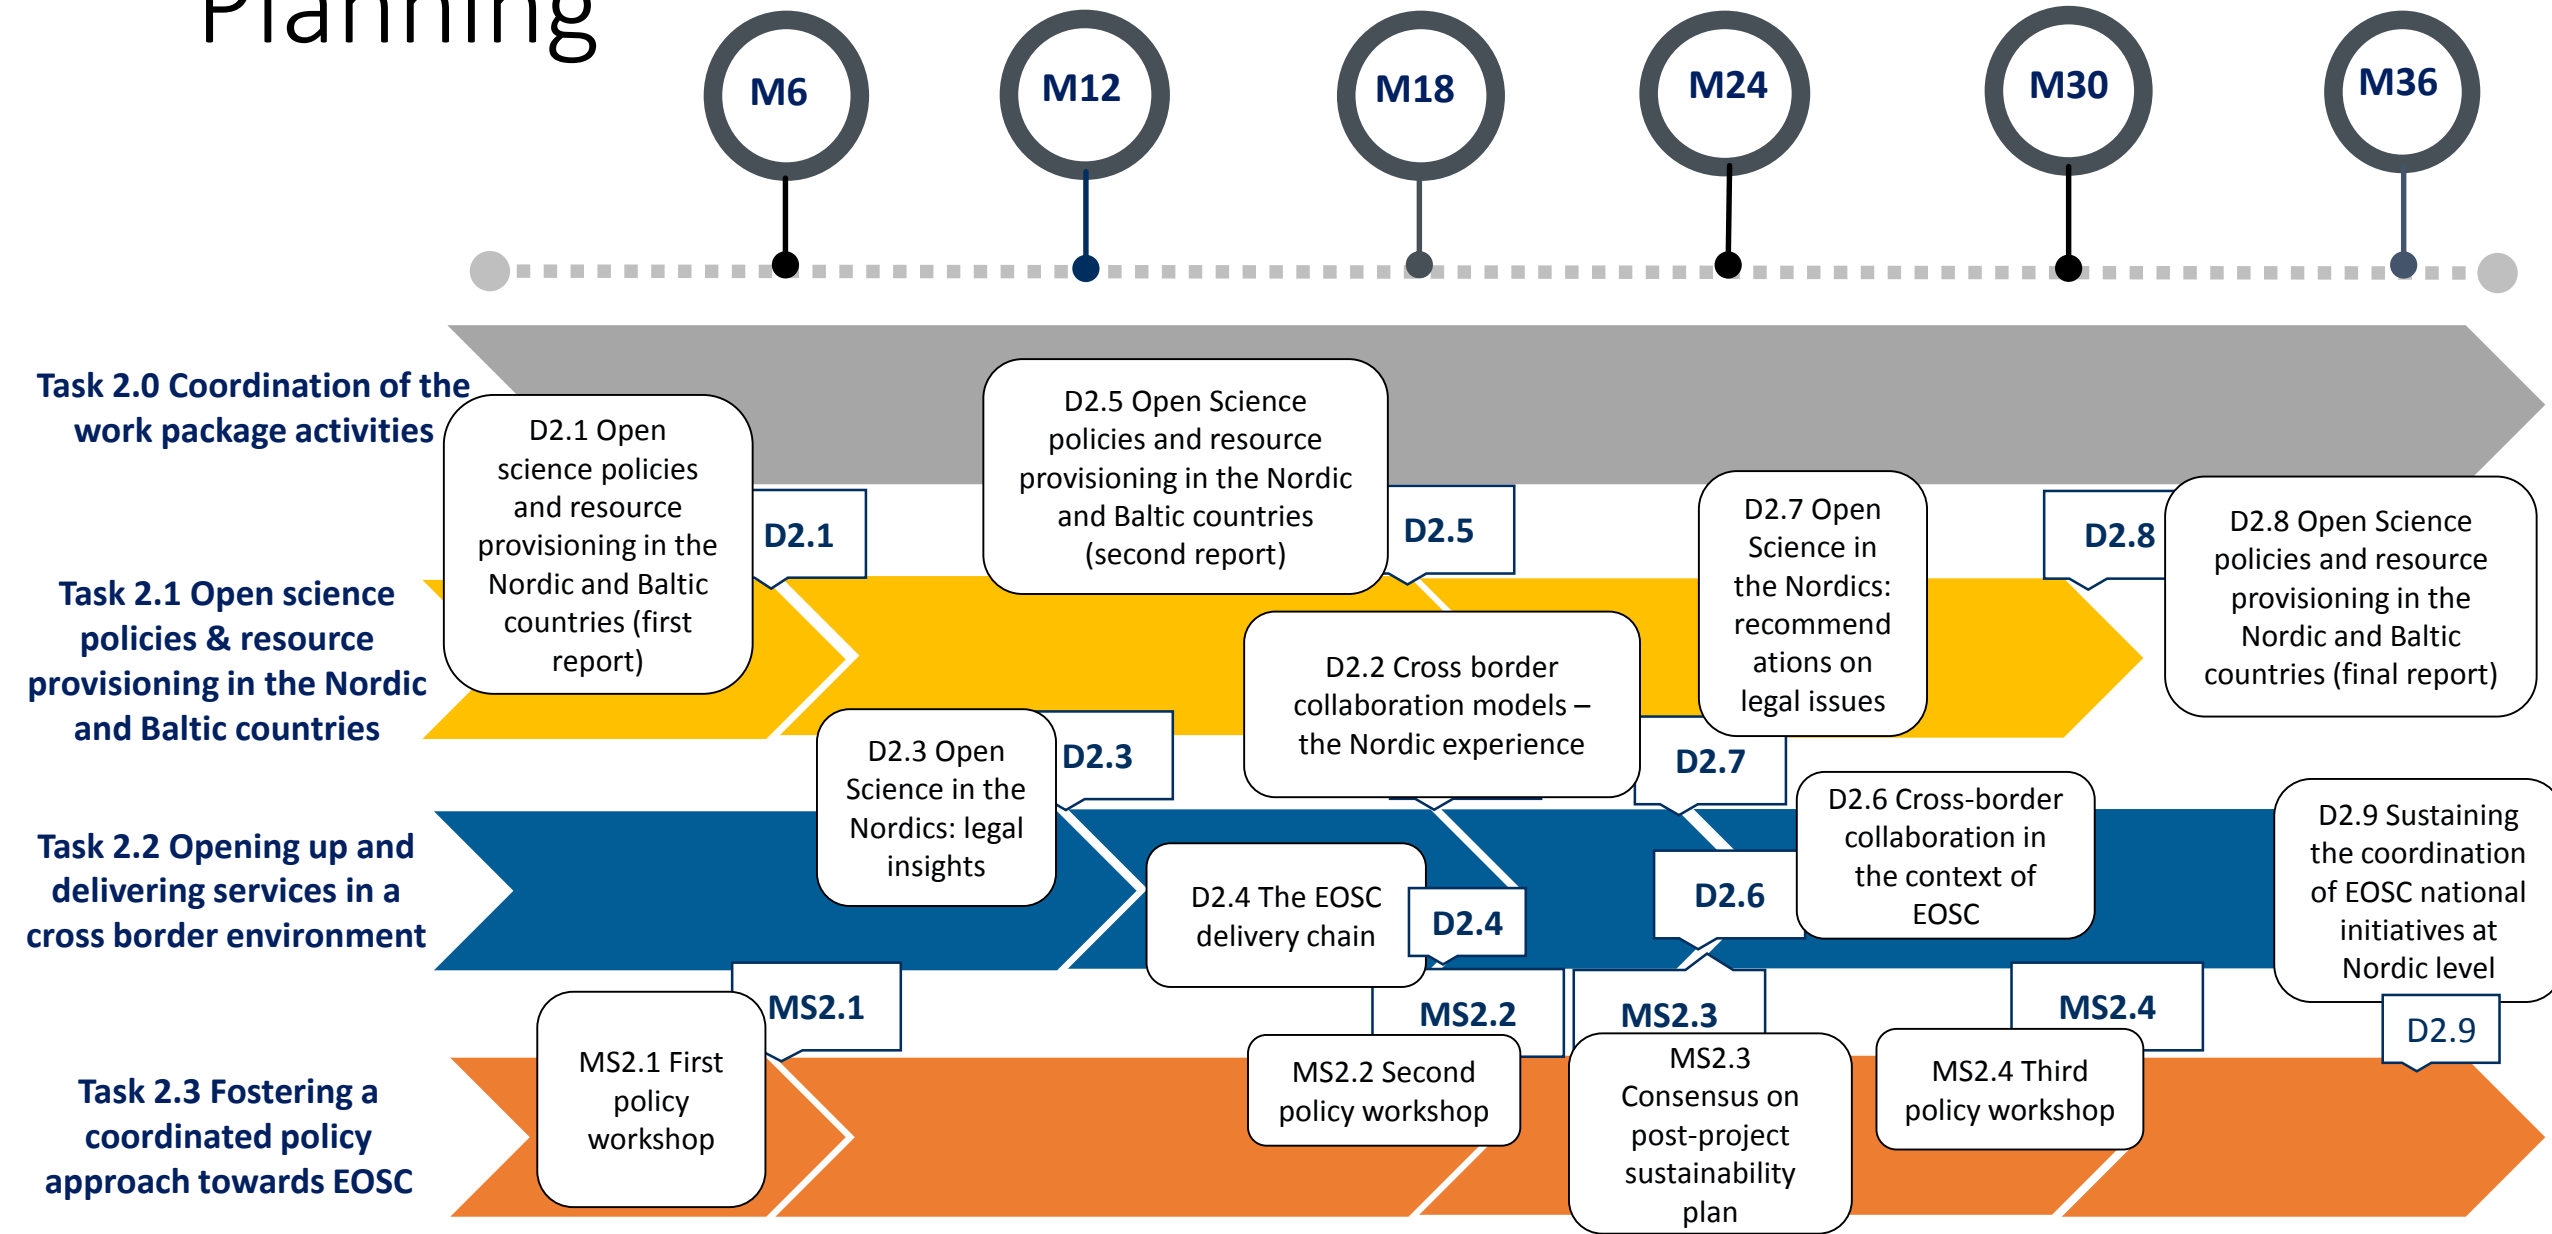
Planning

M6
M12
M18
M24
M30
M36

Task 2.0 Coordination of the work package activities

D2.1 Open science policies and resource provisioning in the Nordic and Baltic countries (first report)

D2.1

D2.5 Open Science policies and resource provisioning in the Nordic and Baltic countries (second report)

D2.5

D2.7 Open Science in the Nordics: recommendations on legal issues

D2.8

D2.8 Open Science policies and resource provisioning in the Nordic and Baltic countries (final report)

Task 2.1 Open science policies & resource provisioning in the Nordic and Baltic countries

D2.2 Cross border collaboration models – the Nordic experience

D2.3 Open Science in the Nordics: legal insights

D2.3

D2.7

D2.6 Cross-border collaboration in the context of EOSC

D2.9 Sustaining the coordination of EOSC national initiatives at Nordic level

Task 2.2 Opening up and delivering services in a cross border environment

D2.4 The EOSC delivery chain

D2.4

D2.6

MS2.1

MS2.2

MS2.3

MS2.4

D2.9

MS2.1 First policy workshop

MS2.2 Second policy workshop

MS2.3 Consensus on post-project sustainability plan

MS2.4 Third policy workshop

Task 2.3 Fostering a coordinated policy approach towards EOSC